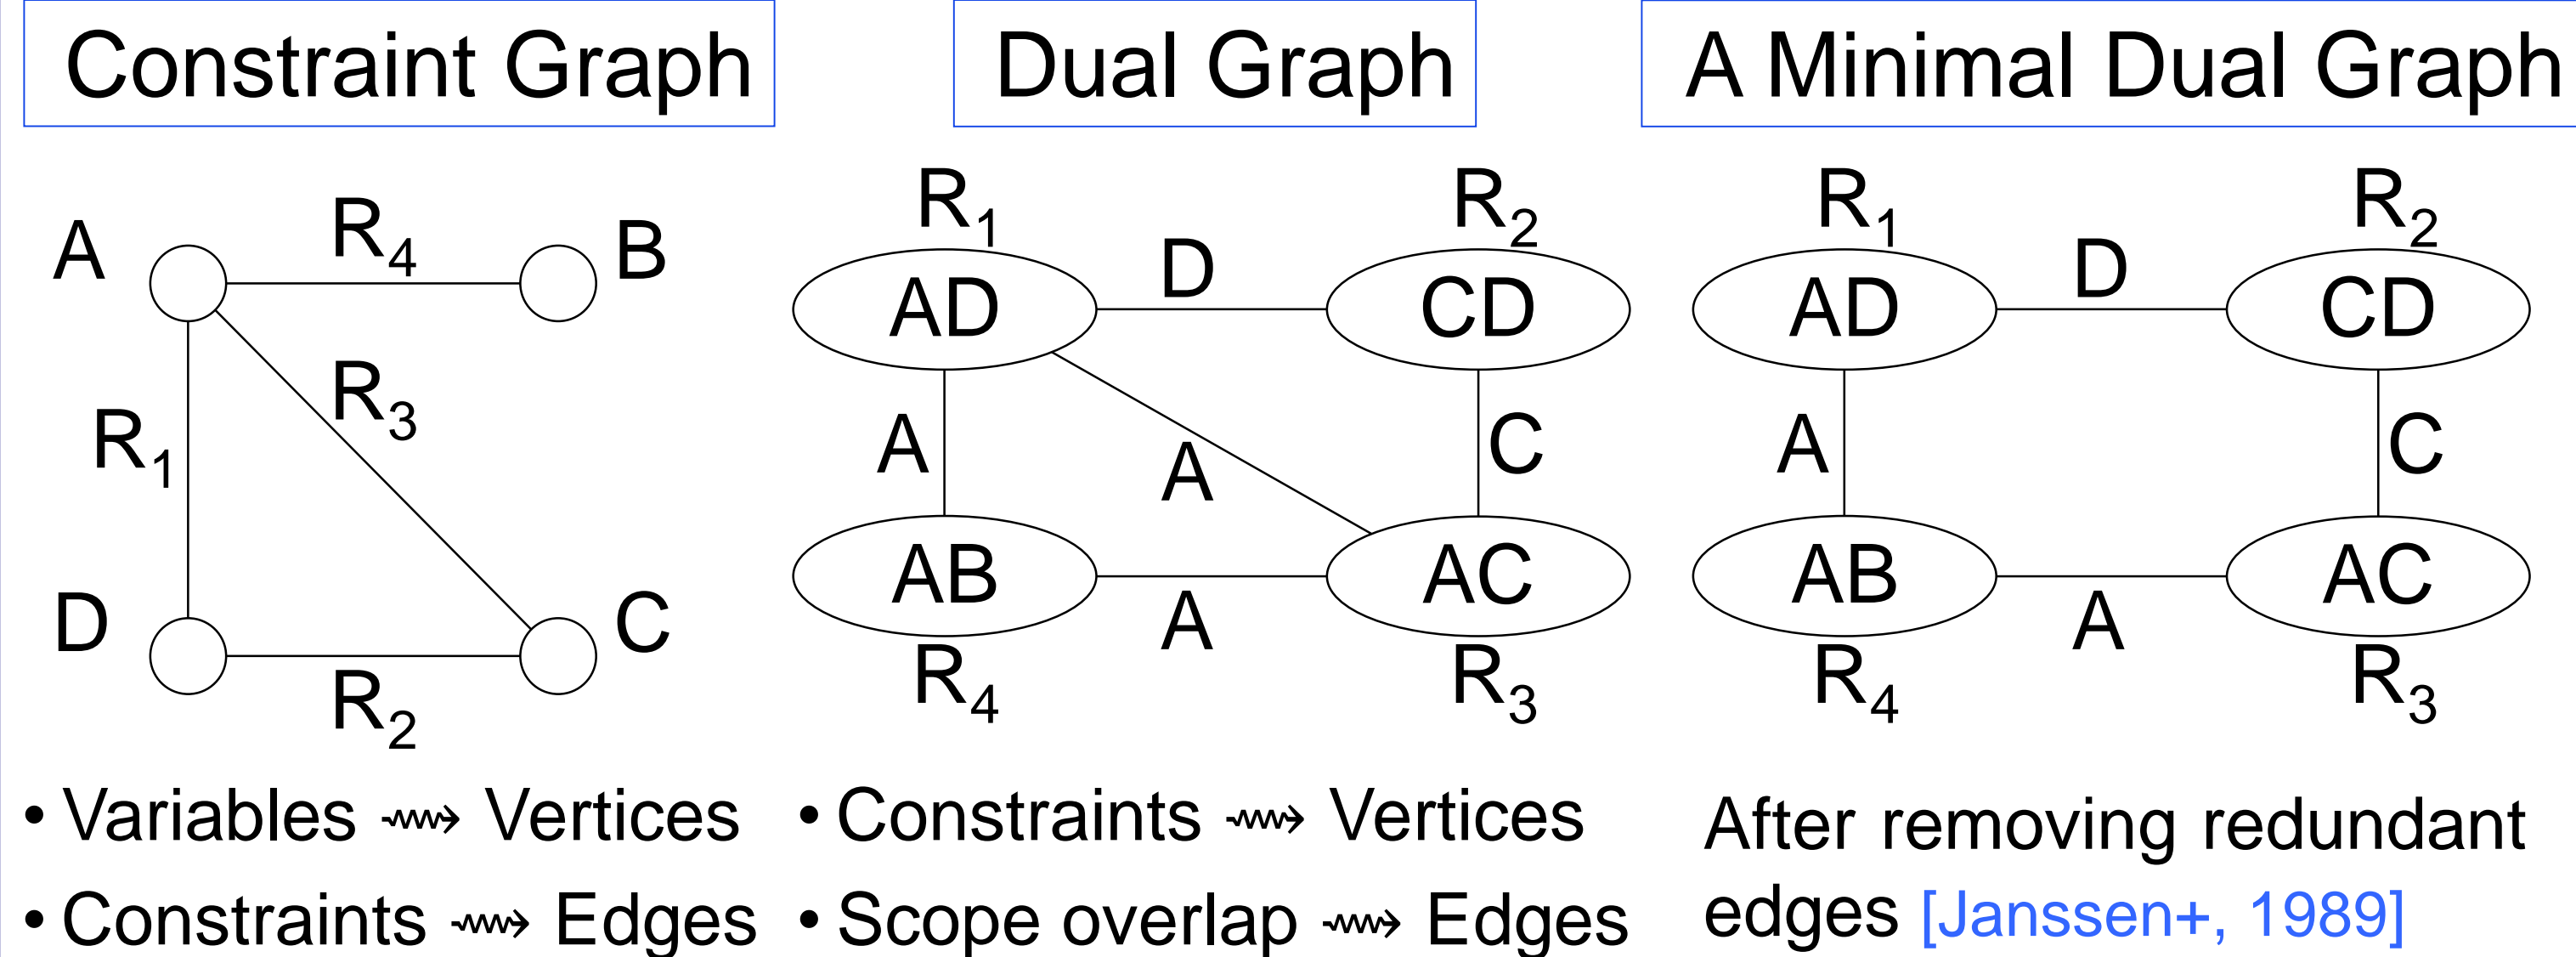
Constraint Graph

A
$R_4$
B
$R_3$
$R_1$
D
C
$R_2$

• Variables ⇝ Vertices
• Constraints ⇝ Edges

Dual Graph

$R_1$
$R_2$
D
AD
CD
A
A
C
AB
AC
A
$R_4$
$R_3$

• Constraints ⇝ Vertices
• Scope overlap ⇝ Edges

A Minimal Dual Graph

$R_1$
$R_2$
D
AD
CD
A
C
AB
AC
A
$R_4$
$R_3$

After removing redundant edges [Janssen+, 1989]